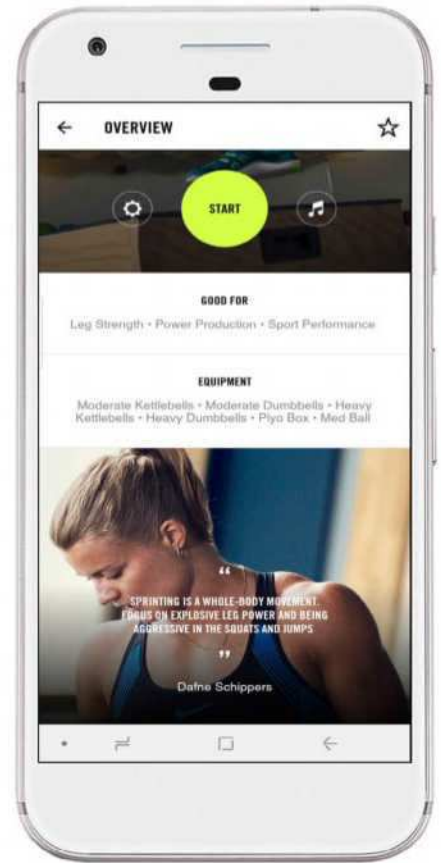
OVERVIEW

START

GOOD FOR

Leg Strength • Power Production • Sport Performance

EQUIPMENT

Moderate Kettlebells • Moderate Dumbbells • Heavy Kettlebells • Heavy Dumbbells • Plyo Box • Med Ball

"

SPRINTING IS A WHOLE-BODY MOVEMENT. FOCUS ON EXPLOSIVE LEG POWER AND BEING AGGRESSIVE IN THE SQUATS AND JUMPS

"

Dafne Schippers